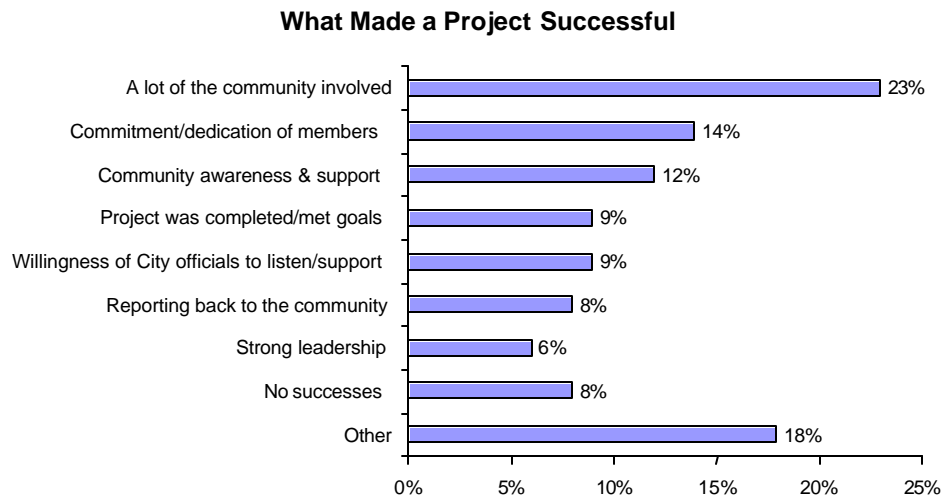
What Made a Project Successful

A lot of the community involved 23%
Commitment/dedication of members 14%
Community awareness & support 12%
Project was completed/met goals 9%
Willingness of City officials to listen/support 9%
Reporting back to the community 8%
Strong leadership 6%
No successes 8%
Other 18%

0% 5% 10% 15% 20% 25%